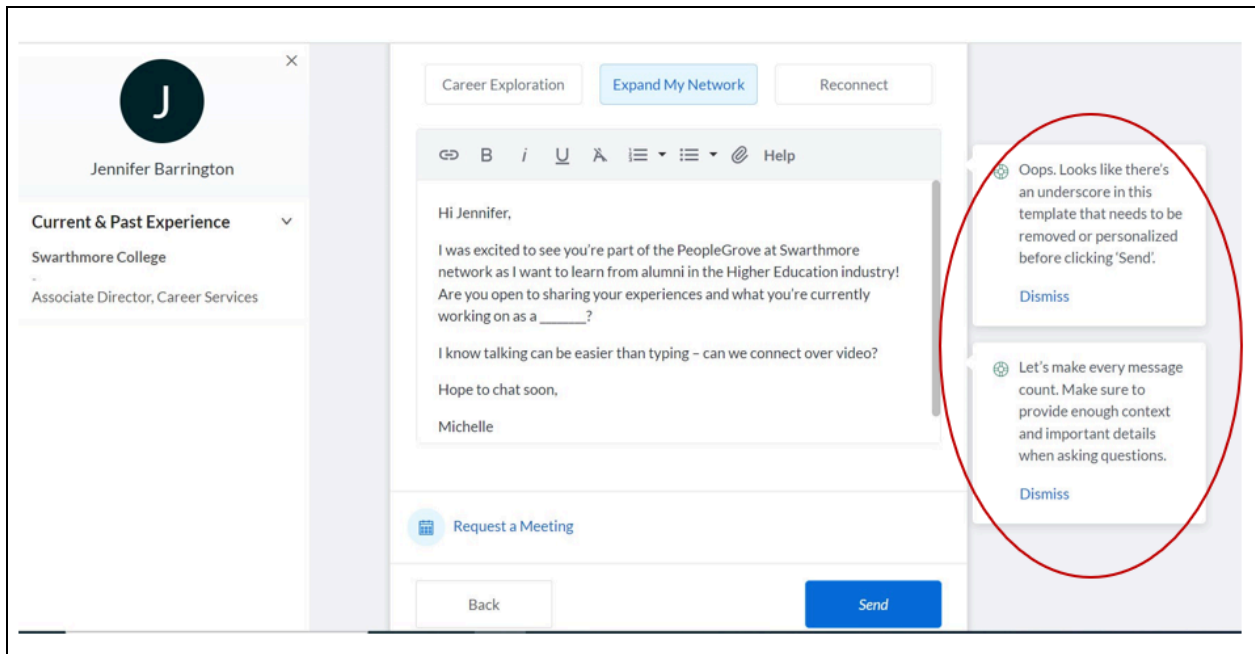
×

J

Jennifer Barrington

Current & Past Experience

Swarthmore College

-

Associate Director, Career Services

Career Exploration

Expand My Network

Reconnect

B i U Help

Hi Jennifer,

I was excited to see you're part of the PeopleGrove at Swarthmore network as I want to learn from alumni in the Higher Education industry! Are you open to sharing your experiences and what you're currently working on as a ______?

I know talking can be easier than typing – can we connect over video?

Hope to chat soon,

Michelle

Request a Meeting

Back

Send

Oops. Looks like there's an underscore in this template that needs to be removed or personalized before clicking 'Send'.

Dismiss

Let's make every message count. Make sure to provide enough context and important details when asking questions.

Dismiss